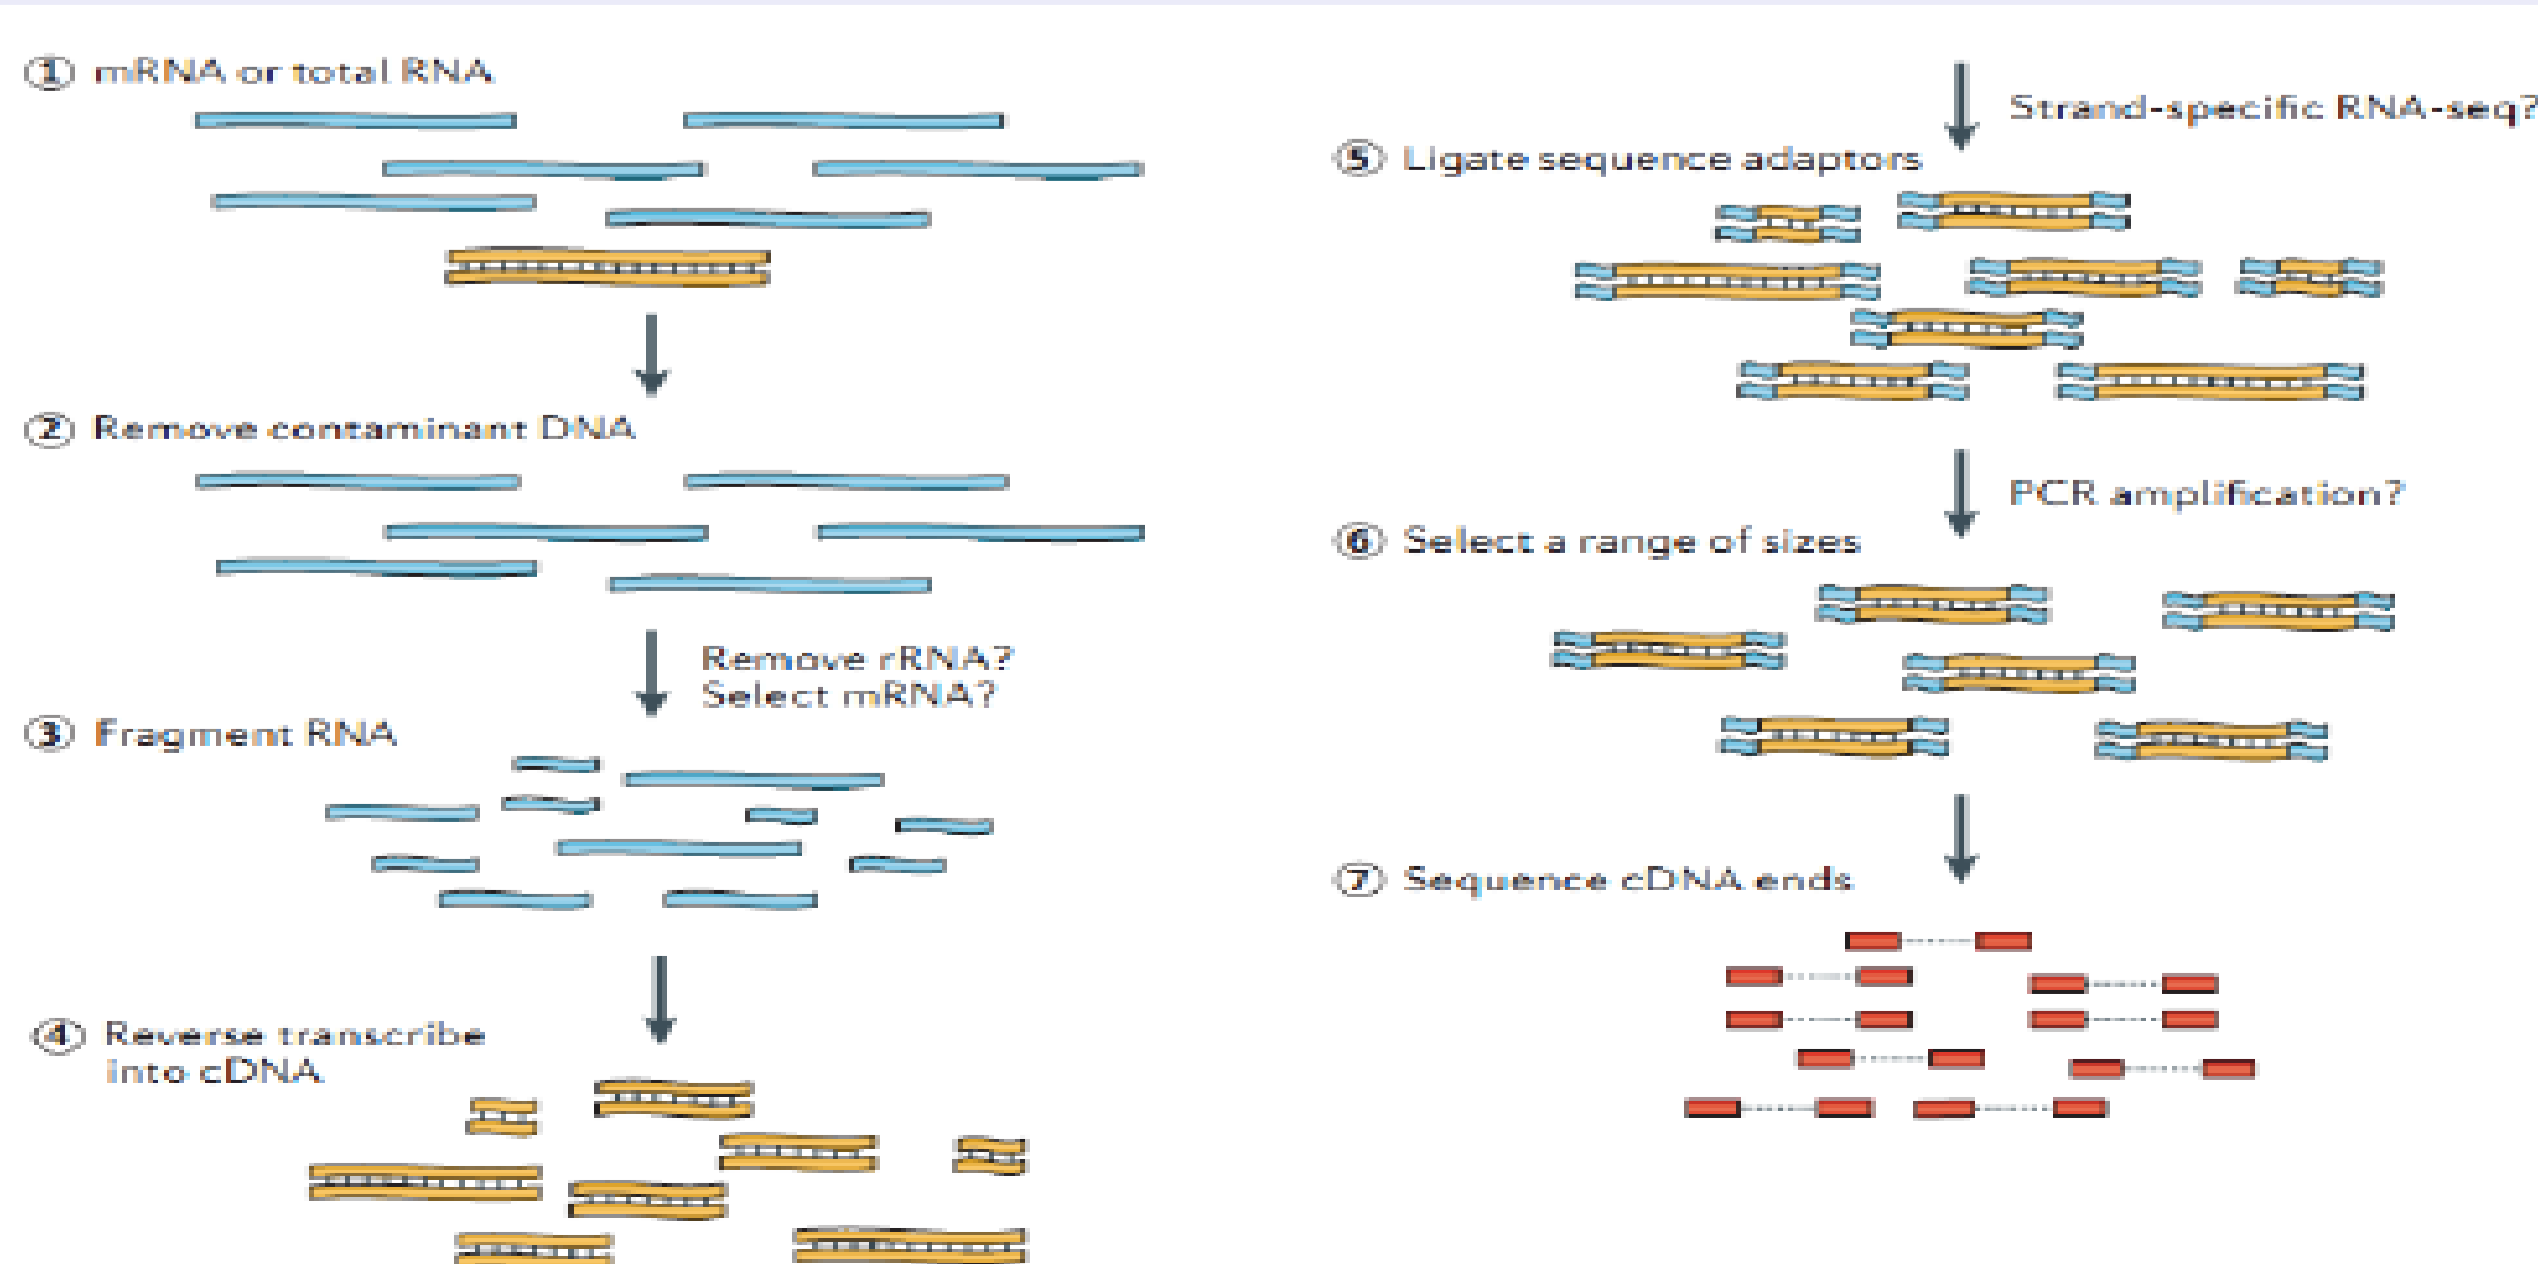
① mRNA or total RNA

② Remove contaminant DNA

Remove rRNA?
Select mRNA?

③ Fragment RNA

④ Reverse transcribe into cDNA

Strand-specific RNA-seq?

⑤ Ligate sequence adaptors

PCR amplification?

⑥ Select a range of sizes

⑦ Sequence cDNA ends